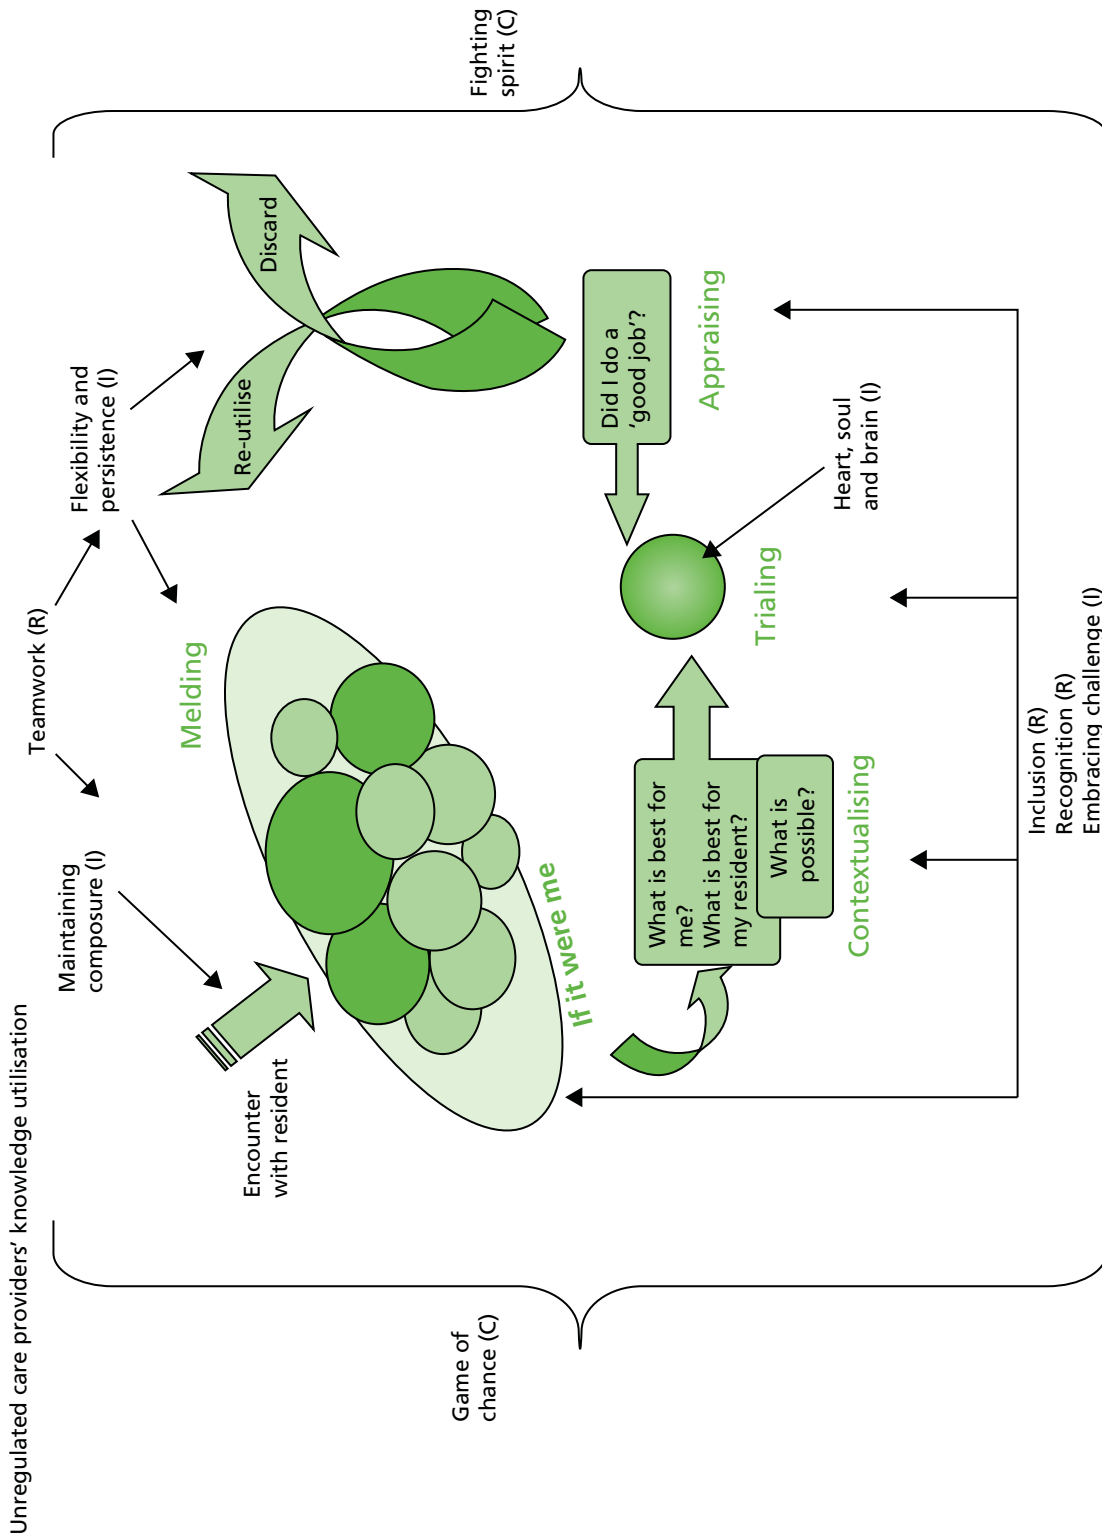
Unregulated care providers' knowledge utilisation

Game of chance (C)

Fighting spirit (C)

Encounter with resident

Maintaining composure (I)

Teamwork (R)

Flexibility and persistence (I)

Melding

If it were me

Re-utilise

Discard

Did I do a 'good job'?

Appraising

Heart, soul and brain (I)

Trialing

What is best for me? What is best for my resident?

What is possible?

Contextualising

Inclusion (R)
Recognition (R)
Embracing challenge (I)